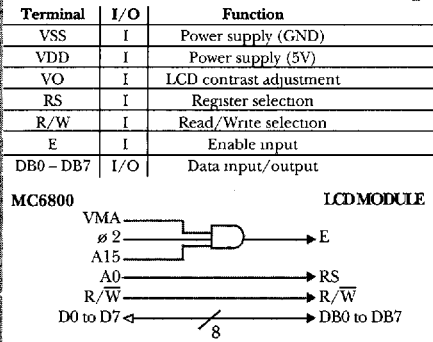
| Terminal | I/O | Function |
|---|---|---|
| VSS | I | Power supply (GND) |
| VDD | I | Power supply (5V) |
| VO | I | LCD contrast adjustment |
| RS | I | Register selection |
| R/W | I | Read/Write selection |
| E | I | Enable input |
| DB0 – DB7 | I/O | Data input/output |

MC6800

LCD MODULE

VMA

ø 2

A15

E

A0

RS

R/$\overline{W}$

R/$\overline{W}$

D0 to D7

8

DB0 to DB7